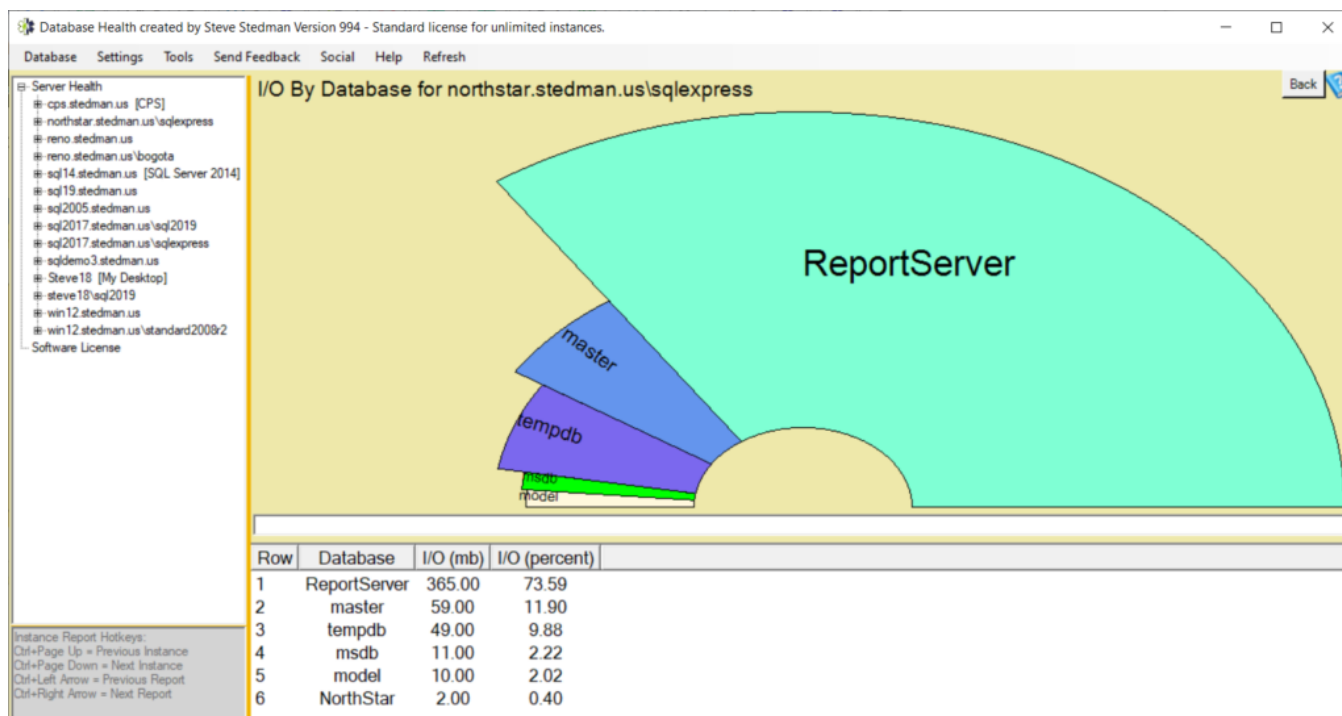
Database Health created by Steve Stedman Version 994 - Standard license for unlimited instances.

Database Settings Tools Send Feedback Social Help Refresh

Server Health
cps.stedman.us [CPS]
northstar.stedman.us\sqlexpress
reno.stedman.us
reno.stedman.us\bogota
sql14.stedman.us [SQL Server 2014]
sql19.stedman.us
sql2005.stedman.us
sql2017.stedman.us\sql2019
sql2017.stedman.us\sqlexpress
sqldemo3.stedman.us
Steve18 [My Desktop]
steve18\sql2019
win12.stedman.us
win12.stedman.us\standard2008r2
Software License

Instance Report Hotkeys:
Ctrl+Page Up = Previous Instance
Ctrl+Page Down = Next Instance
Ctrl+Left Arrow = Previous Report
Ctrl+Right Arrow = Next Report

I/O By Database for northstar.stedman.us\sqlexpress

Back

ReportServer
master
tempdb
msdb
model

| Row | Database | I/O (mb) | I/O (percent) |
|---|---|---|---|
| 1 | ReportServer | 365.00 | 73.59 |
| 2 | master | 59.00 | 11.90 |
| 3 | tempdb | 49.00 | 9.88 |
| 4 | msdb | 11.00 | 2.22 |
| 5 | model | 10.00 | 2.02 |
| 6 | NorthStar | 2.00 | 0.40 |